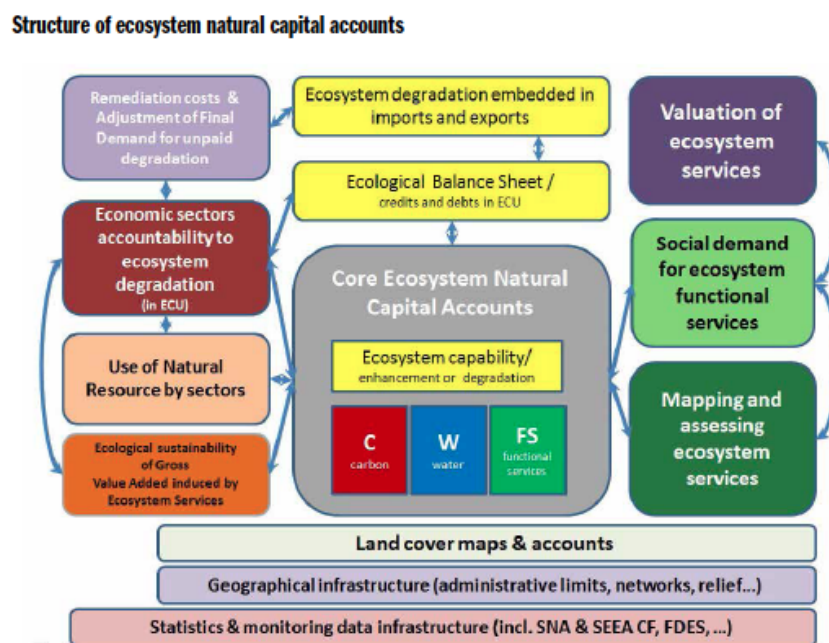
Structure of ecosystem natural capital accounts

Remediation costs & Adjustment of Final Demand for unpaid degradation

Ecosystem degradation embedded in imports and exports

Valuation of ecosystem services

Ecological Balance Sheet / credits and debts in ECU

Economic sectors accountability to ecosystem degradation (in ECU)

Core Ecosystem Natural Capital Accounts

Social demand for ecosystem functional services

Ecosystem capability/ enhancement or degradation

Use of Natural Resource by sectors

C carbon

W water

FS functional services

Mapping and assessing ecosystem services

Ecological sustainability of Gross Value Added induced by Ecosystem Services

Land cover maps & accounts

Geographical infrastructure (administrative limits, networks, relief...)

Statistics & monitoring data infrastructure (incl. SNA & SEEA CF, FDES, ...)